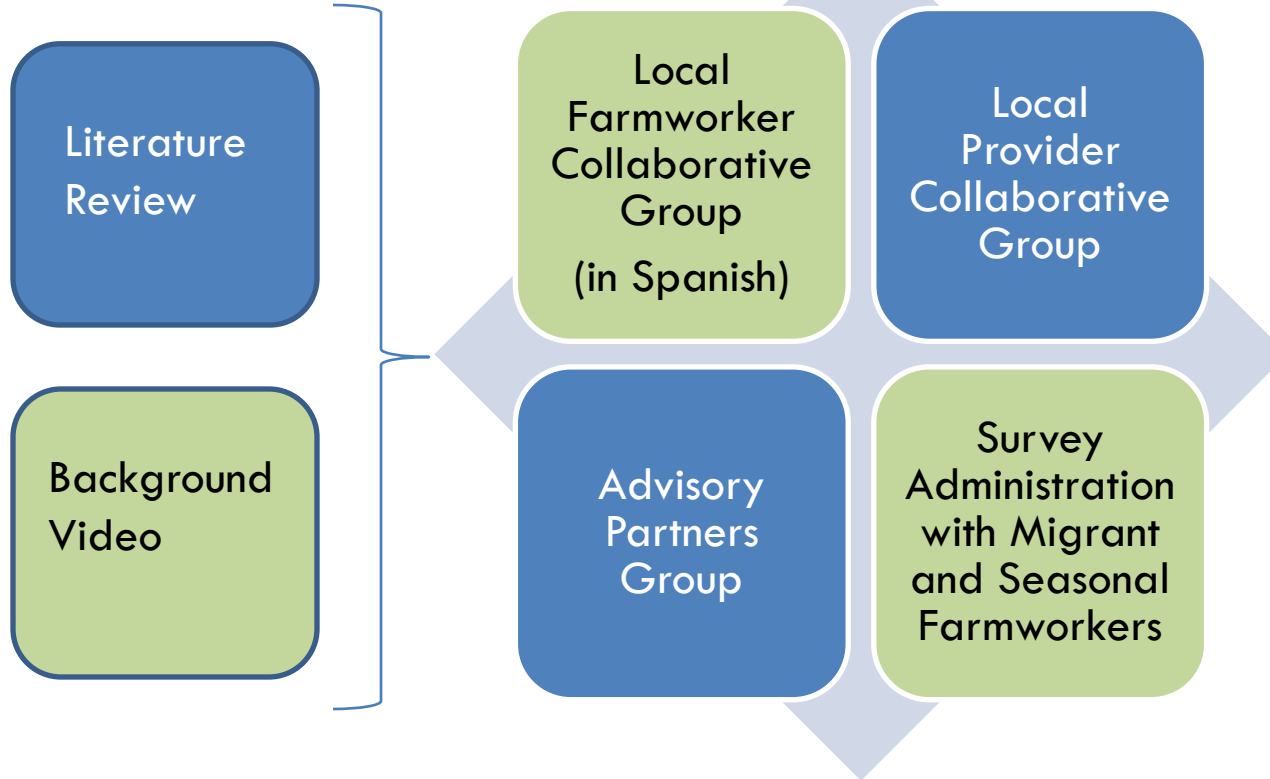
Literature Review

Background Video

Local Farmworker Collaborative Group

(in Spanish)

Local Provider Collaborative Group

Advisory Partners Group

Survey Administration with Migrant and Seasonal Farmworkers